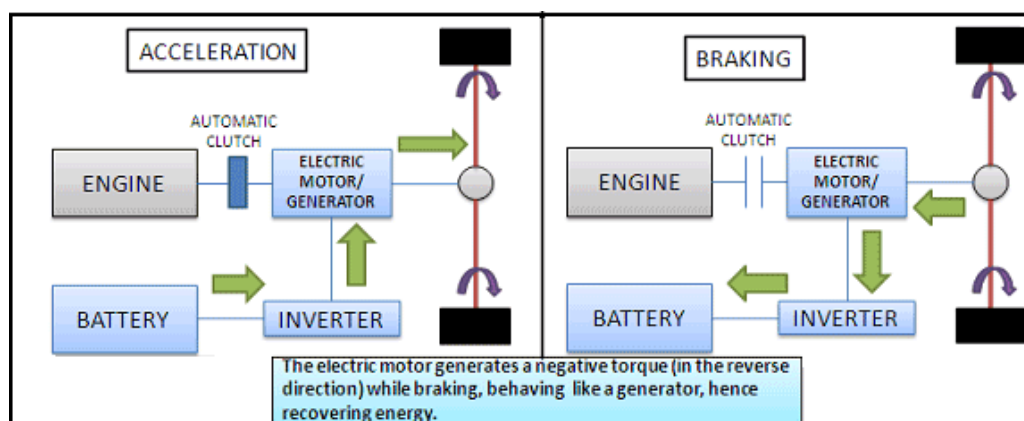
ACCELERATION

AUTOMATIC CLUTCH

ENGINE

ELECTRIC MOTOR/ GENERATOR

BATTERY

INVERTER

BRAKING

AUTOMATIC CLUTCH

ENGINE

ELECTRIC MOTOR/ GENERATOR

BATTERY

INVERTER

The electric motor generates a negative torque (in the reverse direction) while braking, behaving like a generator, hence recovering energy.